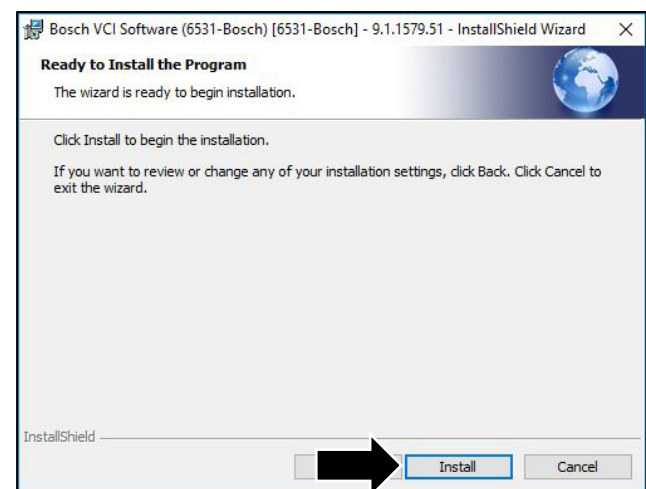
Bosch VCI Software (6531-Bosch) [6531-Bosch] - 9.1.1579.51 - InstallShield Wizard ×

Ready to Install the Program

The wizard is ready to begin installation.

Click Install to begin the installation.

If you want to review or change any of your installation settings, click Back. Click Cancel to exit the wizard.

InstallShield

Install Cancel